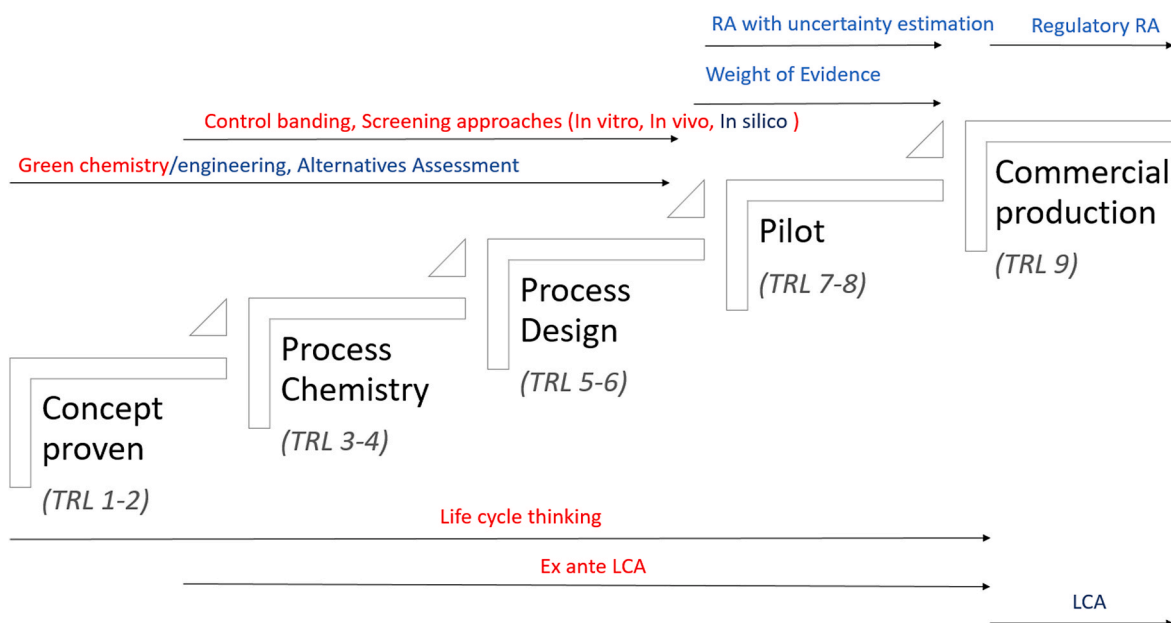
RA with uncertainty estimation

Regulatory RA

Weight of Evidence

Control banding, Screening approaches (In vitro, In vivo, In silico )

Green chemistry/engineering, Alternatives Assessment

Commercial production
(TRL 9)

Pilot
(TRL 7-8)

Process Design
(TRL 5-6)

Process Chemistry
(TRL 3-4)

Concept proven
(TRL 1-2)

Life cycle thinking

Ex ante LCA

LCA